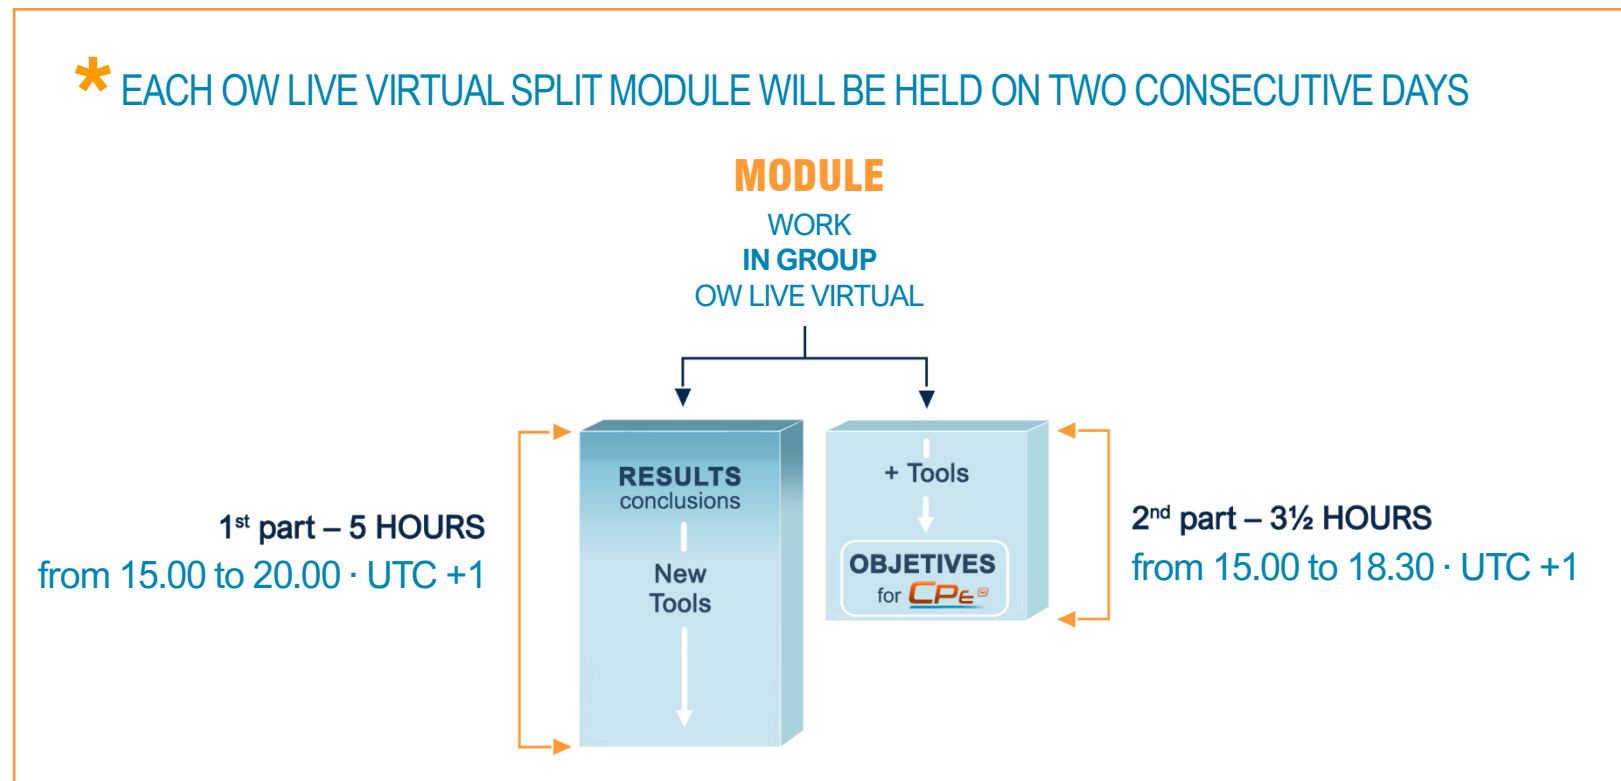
* EACH OW LIVE VIRTUAL SPLIT MODULE WILL BE HELD ON TWO CONSECUTIVE DAYS

MODULE

WORK
IN GROUP
OW LIVE VIRTUAL

1$^{st}$ part – 5 HOURS
from 15.00 to 20.00 · UTC +1

RESULTS
conclusions

New
Tools

+ Tools

OBJETIVES
for CPE

2$^{nd}$ part – 3½ HOURS
from 15.00 to 18.30 · UTC +1